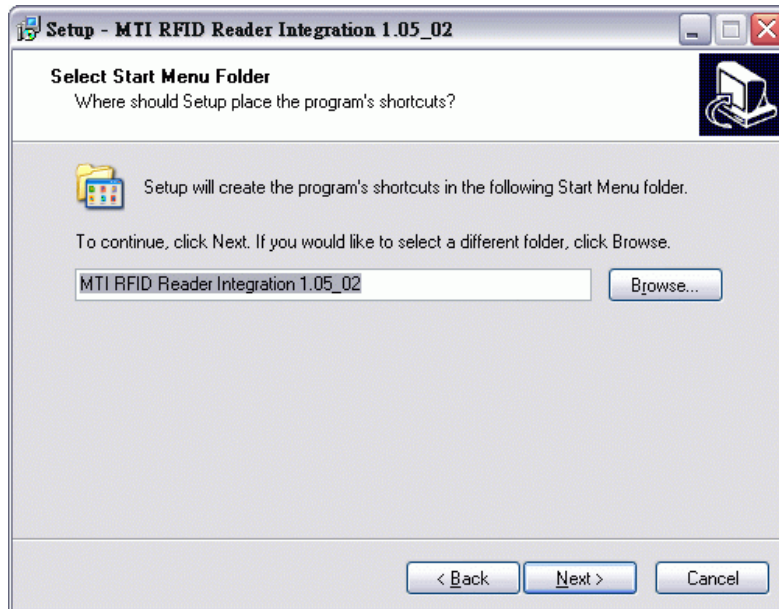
Setup - MTI RFID Reader Integration 1.05_02

Select Start Menu Folder
Where should Setup place the program's shortcuts?

Setup will create the program's shortcuts in the following Start Menu folder.

To continue, click Next. If you would like to select a different folder, click Browse.

MTI RFID Reader Integration 1.05_02

Browse...

< Back

Next >

Cancel